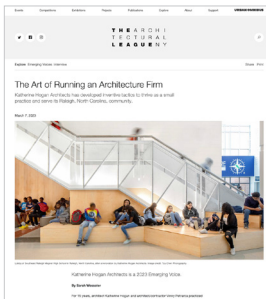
Events Competitions Exhibitions Projects Publications Explore About Support VISION MEMBER

THE ARCHI TECTURAL LEAGUE NY

Explore Emerging Voices Interview

Share Print

The Art of Running an Architecture Firm

Katherine Hogan Architects has developed inventive tactics to thrive as a small practice and serve its Raleigh, North Carolina, community.

March 7, 2023

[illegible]

Katherine Hogan Architects is a 2023 Emerging Voice.

By Sarah Wesseler

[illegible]